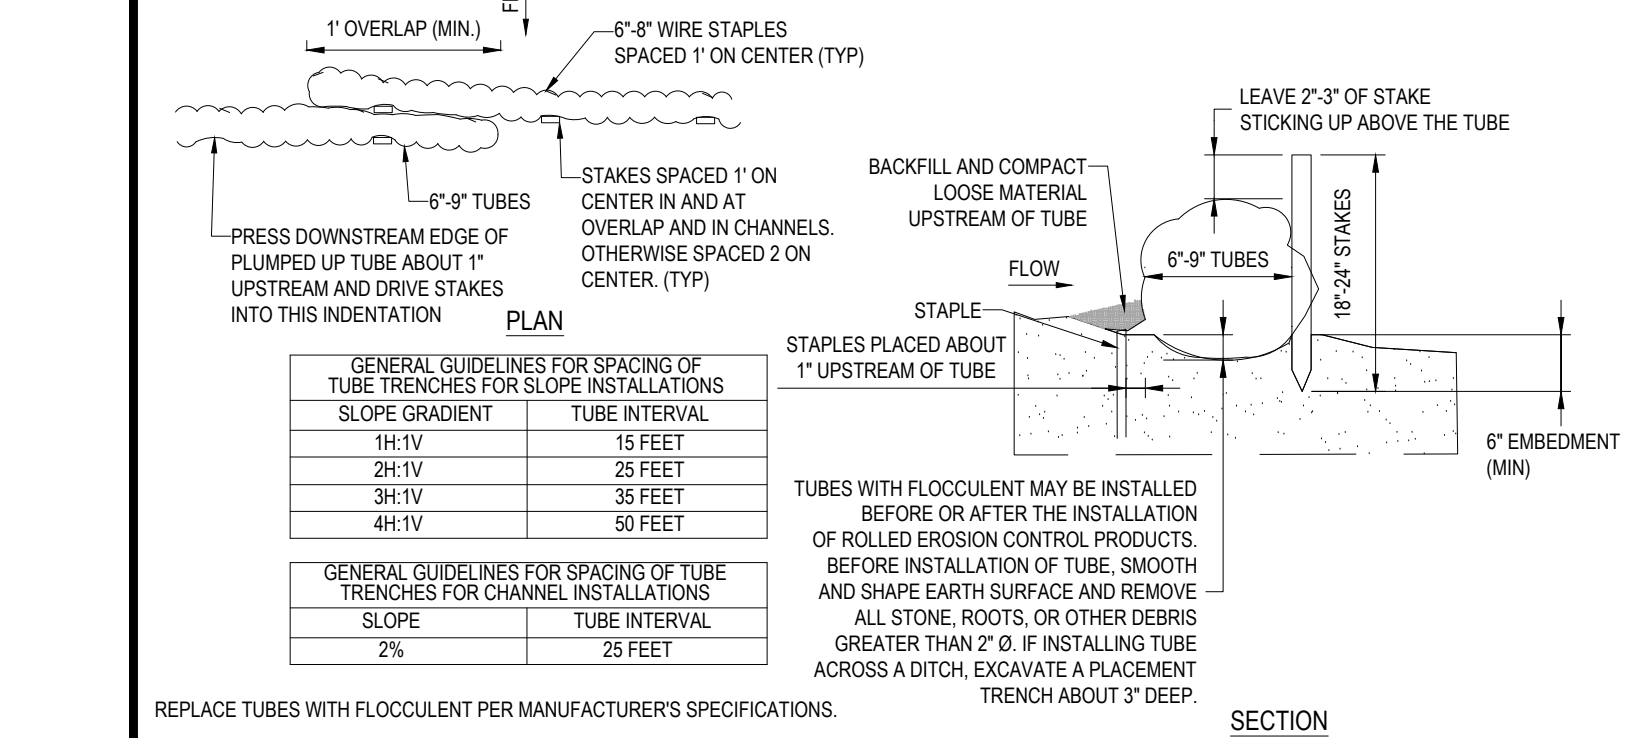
FL

1' OVERLAP (MIN.)

6"-8" WIRE STAPLES SPACED 1' ON CENTER (TYP)

STAKES SPACED 1' ON CENTER IN AND AT OVERLAP AND IN CHANNELS. OTHERWISE SPACED 2 ON CENTER. (TYP)

6"-9" TUBES

PRESS DOWNSTREAM EDGE OF PLUMPED UP TUBE ABOUT 1" UPSTREAM AND DRIVE STAKES INTO THIS INDENTATION

PLAN

| GENERAL GUIDELINES FOR SPACING OF TUBE TRENCHES FOR SLOPE INSTALLATIONS | |
|---|---|
| SLOPE GRADIENT | TUBE INTERVAL |
| 1H:1V | 15 FEET |
| 2H:1V | 25 FEET |
| 3H:1V | 35 FEET |
| 4H:1V | 50 FEET |

| GENERAL GUIDELINES FOR SPACING OF TUBE TRENCHES FOR CHANNEL INSTALLATIONS | |
|---|---|
| SLOPE | TUBE INTERVAL |
| 2% | 25 FEET |

REPLACE TUBES WITH FLOCCULENT PER MANUFACTURER'S SPECIFICATIONS.

LEAVE 2"-3" OF STAKE STICKING UP ABOVE THE TUBE

BACKFILL AND COMPACT LOOSE MATERIAL UPSTREAM OF TUBE

18"-24" STAKES

6"-9" TUBES

FLOW

STAPLE

STAPLES PLACED ABOUT 1" UPSTREAM OF TUBE

6" EMBEDMENT (MIN)

TUBES WITH FLOCCULENT MAY BE INSTALLED BEFORE OR AFTER THE INSTALLATION OF ROLLED EROSION CONTROL PRODUCTS. BEFORE INSTALLATION OF TUBE, SMOOTH AND SHAPE EARTH SURFACE AND REMOVE ALL STONE, ROOTS, OR OTHER DEBRIS GREATER THAN 2" Ø. IF INSTALLING TUBE ACROSS A DITCH, EXCAVATE A PLACEMENT TRENCH ABOUT 3" DEEP.

SECTION